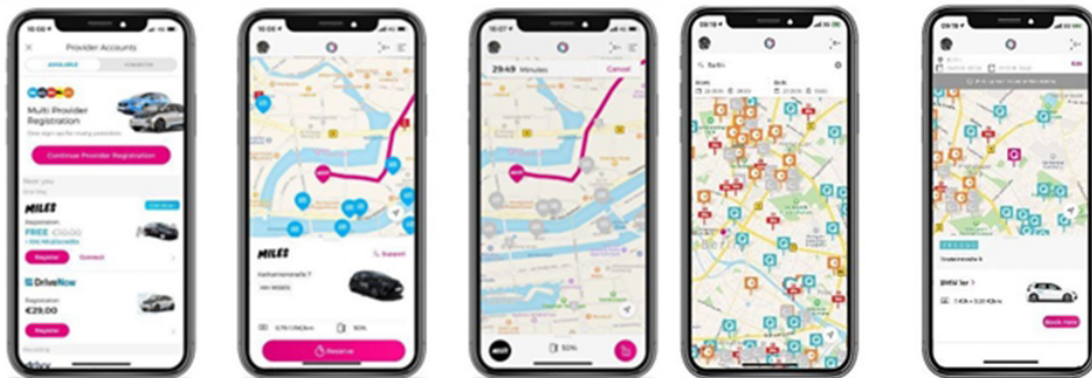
10:06
Provider Accounts
AVAILABLE
CONNECTED
Multi Provider Registration
One sign up for many providers
Continue Provider Registration
Near you
MILES
Registration
FREE €19.00
Register
Connect
DriveNow
Registration
€29.00
Register

MILES
Support
Reserve

29:49 Minutes
Cancel
50%

Berlin

BMW 1er
Book Now